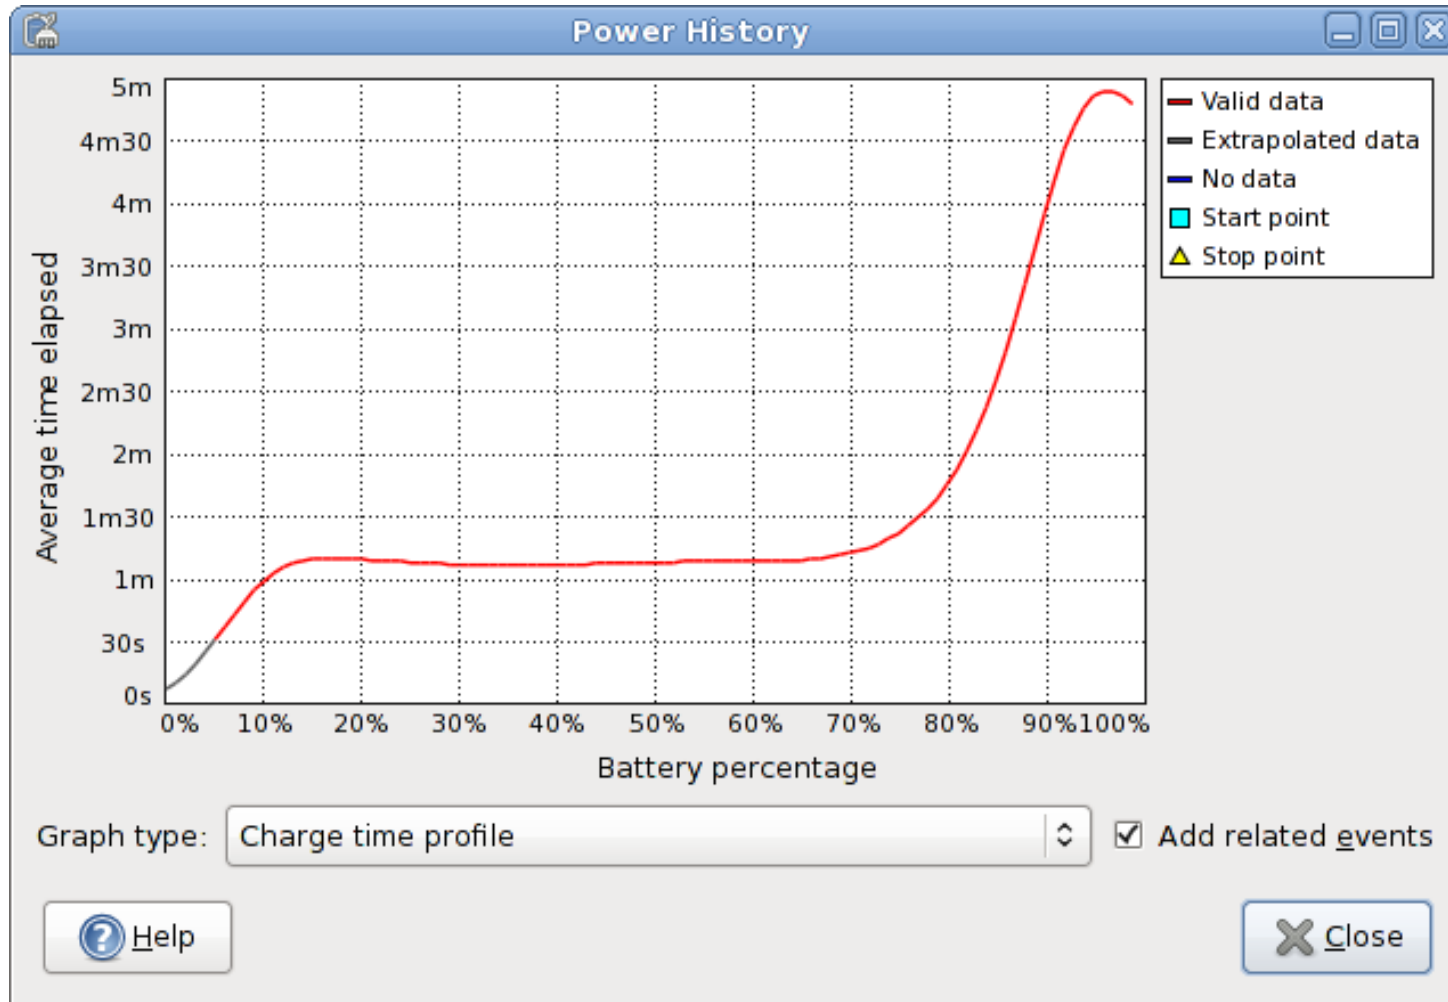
Power History

Valid data
Extrapolated data
No data
Start point
Stop point

Average time elapsed

5m
4m30
4m
3m30
3m
2m30
2m
1m30
1m
30s
0s

0%
10%
20%
30%
40%
50%
60%
70%
80%
90%
100%

Battery percentage

Graph type: Charge time profile

Add related events

Help

Close